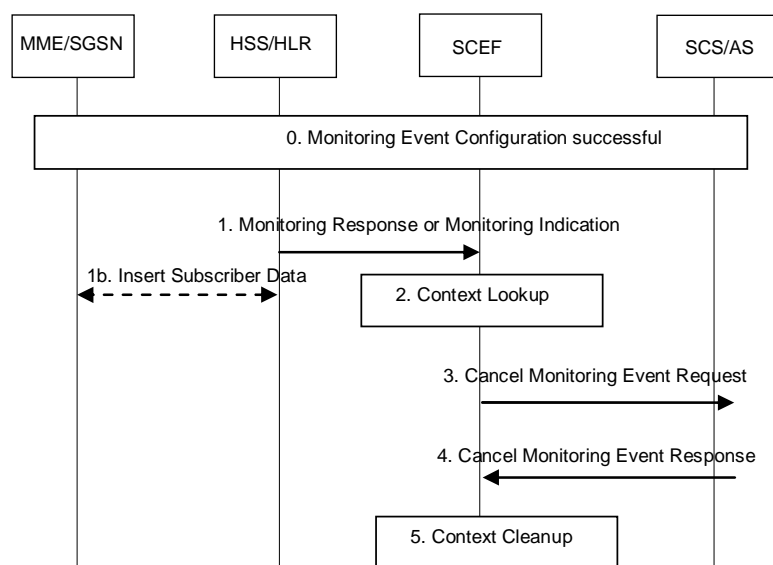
MME/SGSN

HSS/HLR

SCEF

SCS/AS

0. Monitoring Event Configuration successful

1. Monitoring Response or Monitoring Indication

1b. Insert Subscriber Data

2. Context Lookup

3. Cancel Monitoring Event Request

4. Cancel Monitoring Event Response

5. Context Cleanup